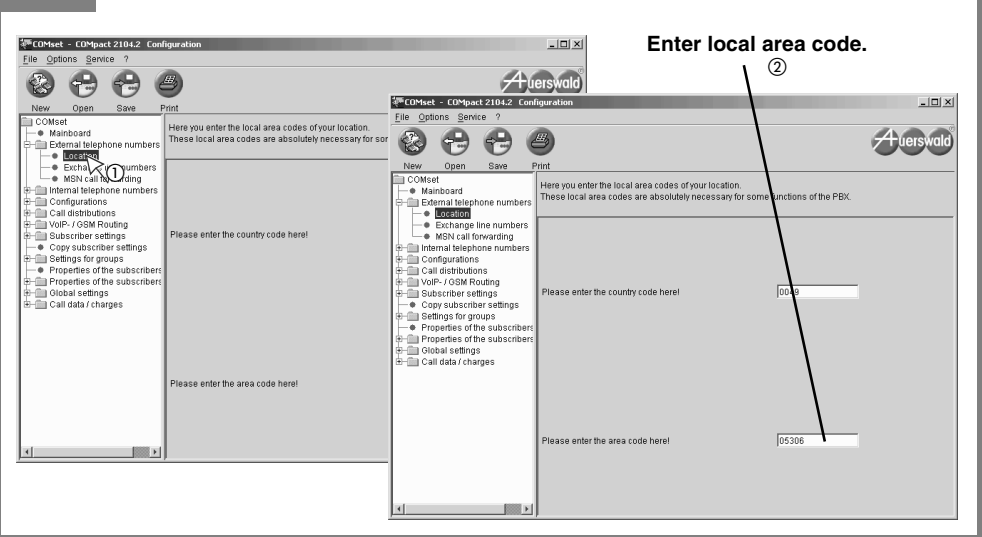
COMset - COMpact 2104.2 Configuration
File Options Service ?
New Open Save Print
Auerswald

COMset
Mainboard
External telephone numbers
Location
Exchange line numbers
MSN call forwarding
Internal telephone numbers
Configurations
Call distributions
VoIP- / GSM Routing
Subscriber settings
Copy subscriber settings
Settings for groups
Properties of the subscribers
Properties of the subscribers
Global settings
Call data / charges

①

Here you enter the local area codes of your location.
These local area codes are absolutely necessary for som

Please enter the country code here!

Please enter the area code here!

Enter local area code.
②

COMset - COMpact 2104.2 Configuration
File Options Service ?
New Open Save Print
Auerswald

COMset
Mainboard
External telephone numbers
Location
Exchange line numbers
MSN call forwarding
Internal telephone numbers
Configurations
Call distributions
VoIP- / GSM Routing
Subscriber settings
Copy subscriber settings
Settings for groups
Properties of the subscribers
Properties of the subscribers
Global settings
Call data / charges

Here you enter the local area codes of your location.
These local area codes are absolutely necessary for some functions of the PBX.

Please enter the country code here! 0049

Please enter the area code here! 05306